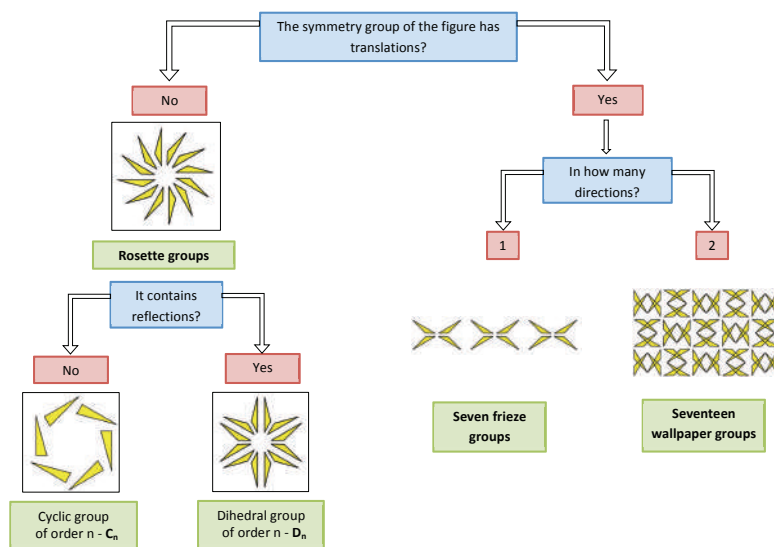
The symmetry group of the figure has translations?

No

Yes

In how many directions?

Rosette groups

1

2

It contains reflections?

No

Yes

Seven frieze groups

Seventeen wallpaper groups

Cyclic group of order n - $\mathbf{C_n}$

Dihedral group of order n - $\mathbf{D_n}$